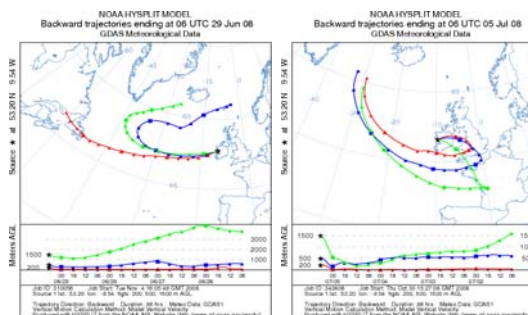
NOAA HYSPLIT MODEL
Backward trajectories ending at 06 UTC 29 Jun 08
GDAS Meteorological Data

Source ★ at 53.20 N 9.54 W

Meters AGL

1500
500
200

3000
2000
1000

06/29
06/28
06/27
06/26

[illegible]

NOAA HYSPLIT MODEL
Backward trajectories ending at 06 UTC 05 Jul 08
GDAS Meteorological Data

Source ★ at 53.20 N 9.54 W

Meters AGL

1500
500
200

07/05
07/04
07/03
07/02

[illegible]